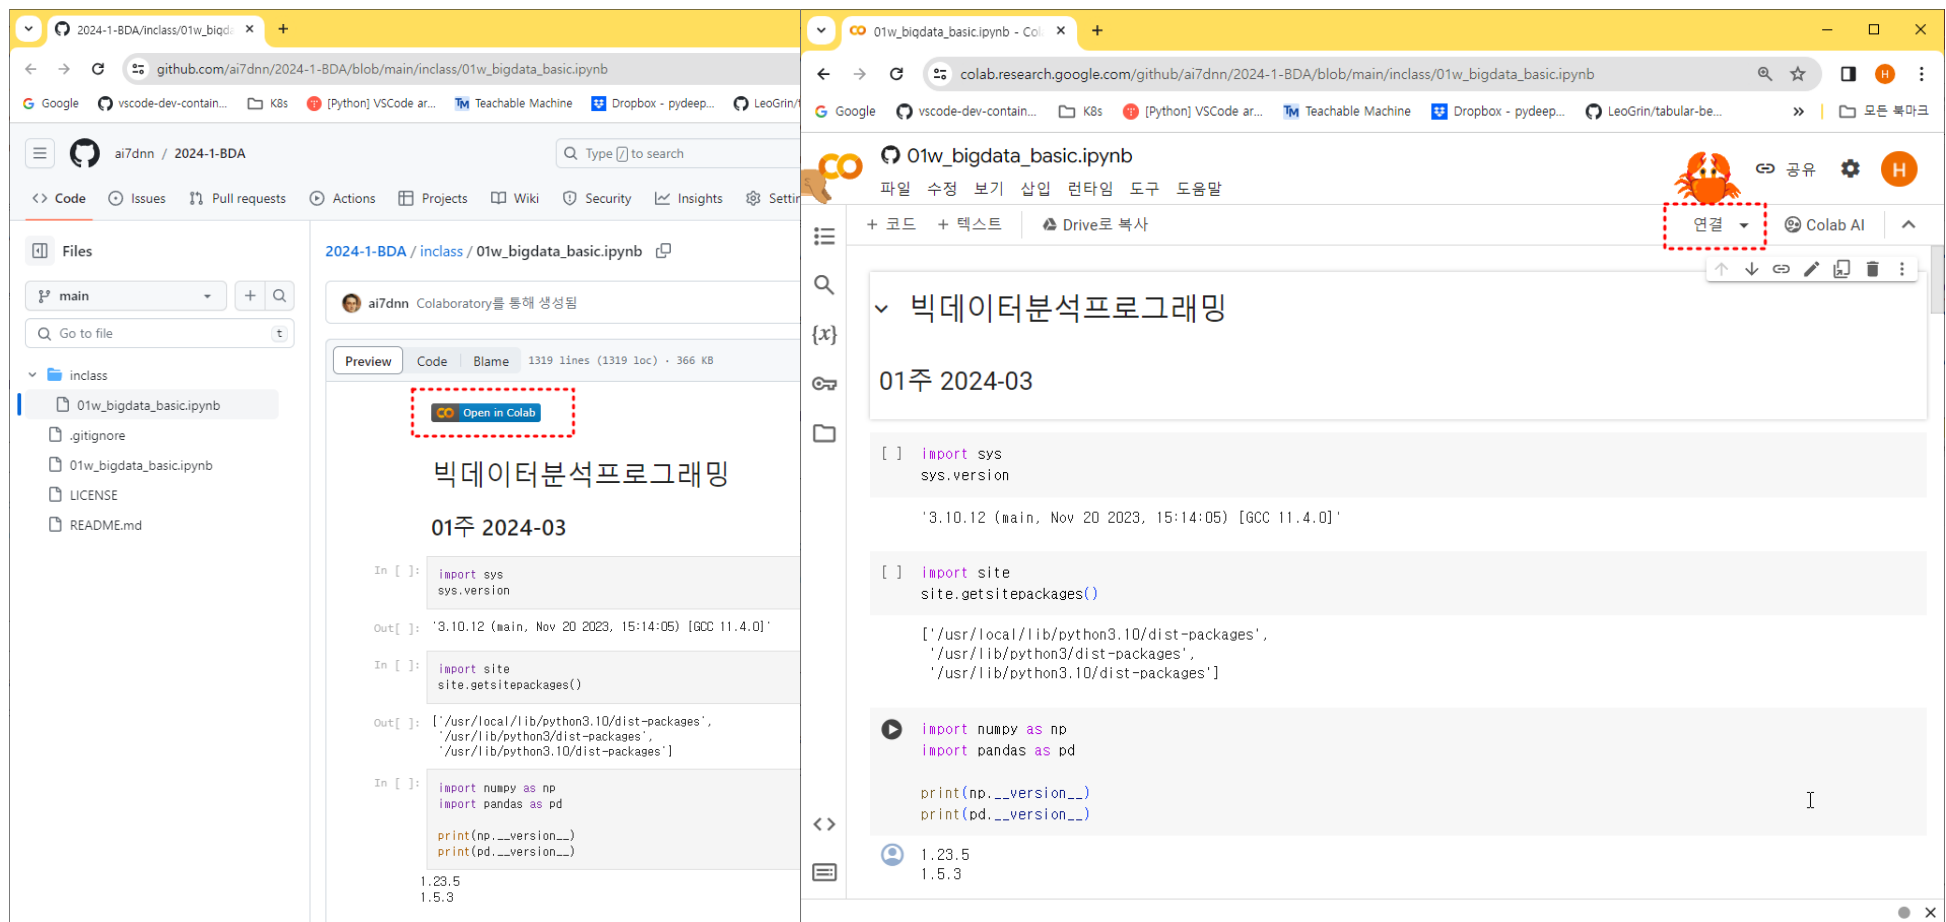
2024-1-BDA/inclass/01w_bigd ×
github.com/ai7dnn/2024-1-BDA/blob/main/inclass/01w_bigdata_basic.ipynb
Google vscode-dev-contain... K8s [Python] VSCode ar... Teachable Machine Dropbox - pydeep... LeoGrin/

ai7dnn / 2024-1-BDA
Type / to search
Code Issues Pull requests Actions Projects Wiki Security Insights Settin

Files
main
Go to file t
inclass
01w_bigdata_basic.ipynb
.gitignore
01w_bigdata_basic.ipynb
LICENSE
README.md

2024-1-BDA / inclass / 01w_bigdata_basic.ipynb
ai7dnn Colaboratory를 통해 생성됨
Preview Code Blame 1319 lines (1319 loc) · 366 KB
Open in Colab
빅데이터분석프로그래밍
01주 2024-03
In [ ]: import sys
sys.version
Out[ ]: '3.10.12 (main, Nov 20 2023, 15:14:05) [GCC 11.4.0]'
In [ ]: import site
site.getsitepackages()
Out[ ]: ['/usr/local/lib/python3.10/dist-packages',
'/usr/lib/python3/dist-packages',
'/usr/lib/python3.10/dist-packages']
In [ ]: import numpy as np
import pandas as pd

print(np.__version__)
print(pd.__version__)
1.23.5
1.5.3

01w_bigdata_basic.ipynb - Col ×
colab.research.google.com/github/ai7dnn/2024-1-BDA/blob/main/inclass/01w_bigdata_basic.ipynb
Google vscode-dev-contain... K8s [Python] VSCode ar... Teachable Machine Dropbox - pydeep... LeoGrin/tabular-be... 모든 북마크
01w_bigdata_basic.ipynb
파일 수정 보기 삽입 런타임 도구 도움말
공유 H
+ 코드 + 텍스트 Drive로 복사 연결 Colab AI
빅데이터분석프로그래밍
01주 2024-03
[ ] import sys
sys.version
'3.10.12 (main, Nov 20 2023, 15:14:05) [GCC 11.4.0]'
[ ] import site
site.getsitepackages()
['/usr/local/lib/python3.10/dist-packages',
'/usr/lib/python3/dist-packages',
'/usr/lib/python3.10/dist-packages']
import numpy as np
import pandas as pd

print(np.__version__)
print(pd.__version__)
1.23.5
1.5.3